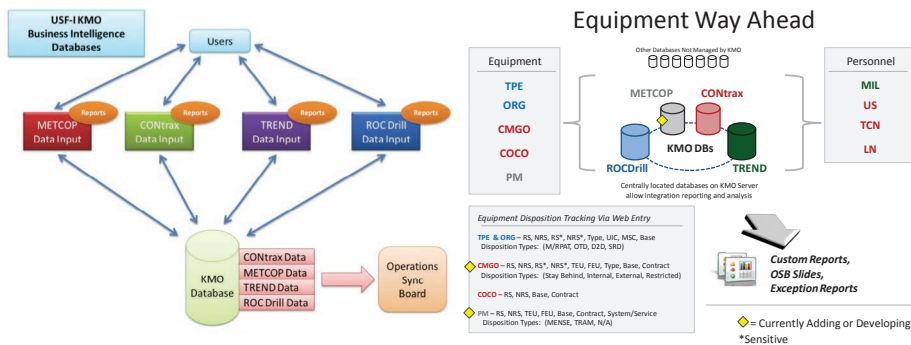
USF-I KMO Business Intelligence Databases

Users

Reports
METCOP Data Input

Reports
CONtrax Data Input

Reports
TREND Data Input

Reports
ROC Drill Data Input

KMO Database

CONtrax Data
METCOP Data
TREND Data
ROC Drill Data

Operations Sync Board

Equipment Way Ahead

Equipment
TPE
ORG
CMGO
COCO
PM

Other Databases Not Managed by KMO

METCOP
CONtrax
KMO DBs
ROCDrill
TREND

Centrally located databases on KMO Server allow integration reporting and analysis

Personnel
MIL
US
TCN
LN

Equipment Disposition Tracking Via Web Entry

TPE & ORG – RS, NRS, RS*, NRS*, Type, UIC, MSC, Base Disposition Types: (M/RPAT, OTD, D2D, SRD)

CMGO – RS, NRS, RS*, NRS*, TEU, FEU, Type, Base, Contract Disposition Types: (Stay Behind, Internal, External, Restricted)

COCO – RS, NRS, Base, Contract

PM – RS, NRS, TEU, FEU, Base, Contract, System/Service Disposition Types: (MENSE, TRAM, N/A)

Custom Reports, OSB Slides, Exception Reports

= Currently Adding or Developing
*Sensitive